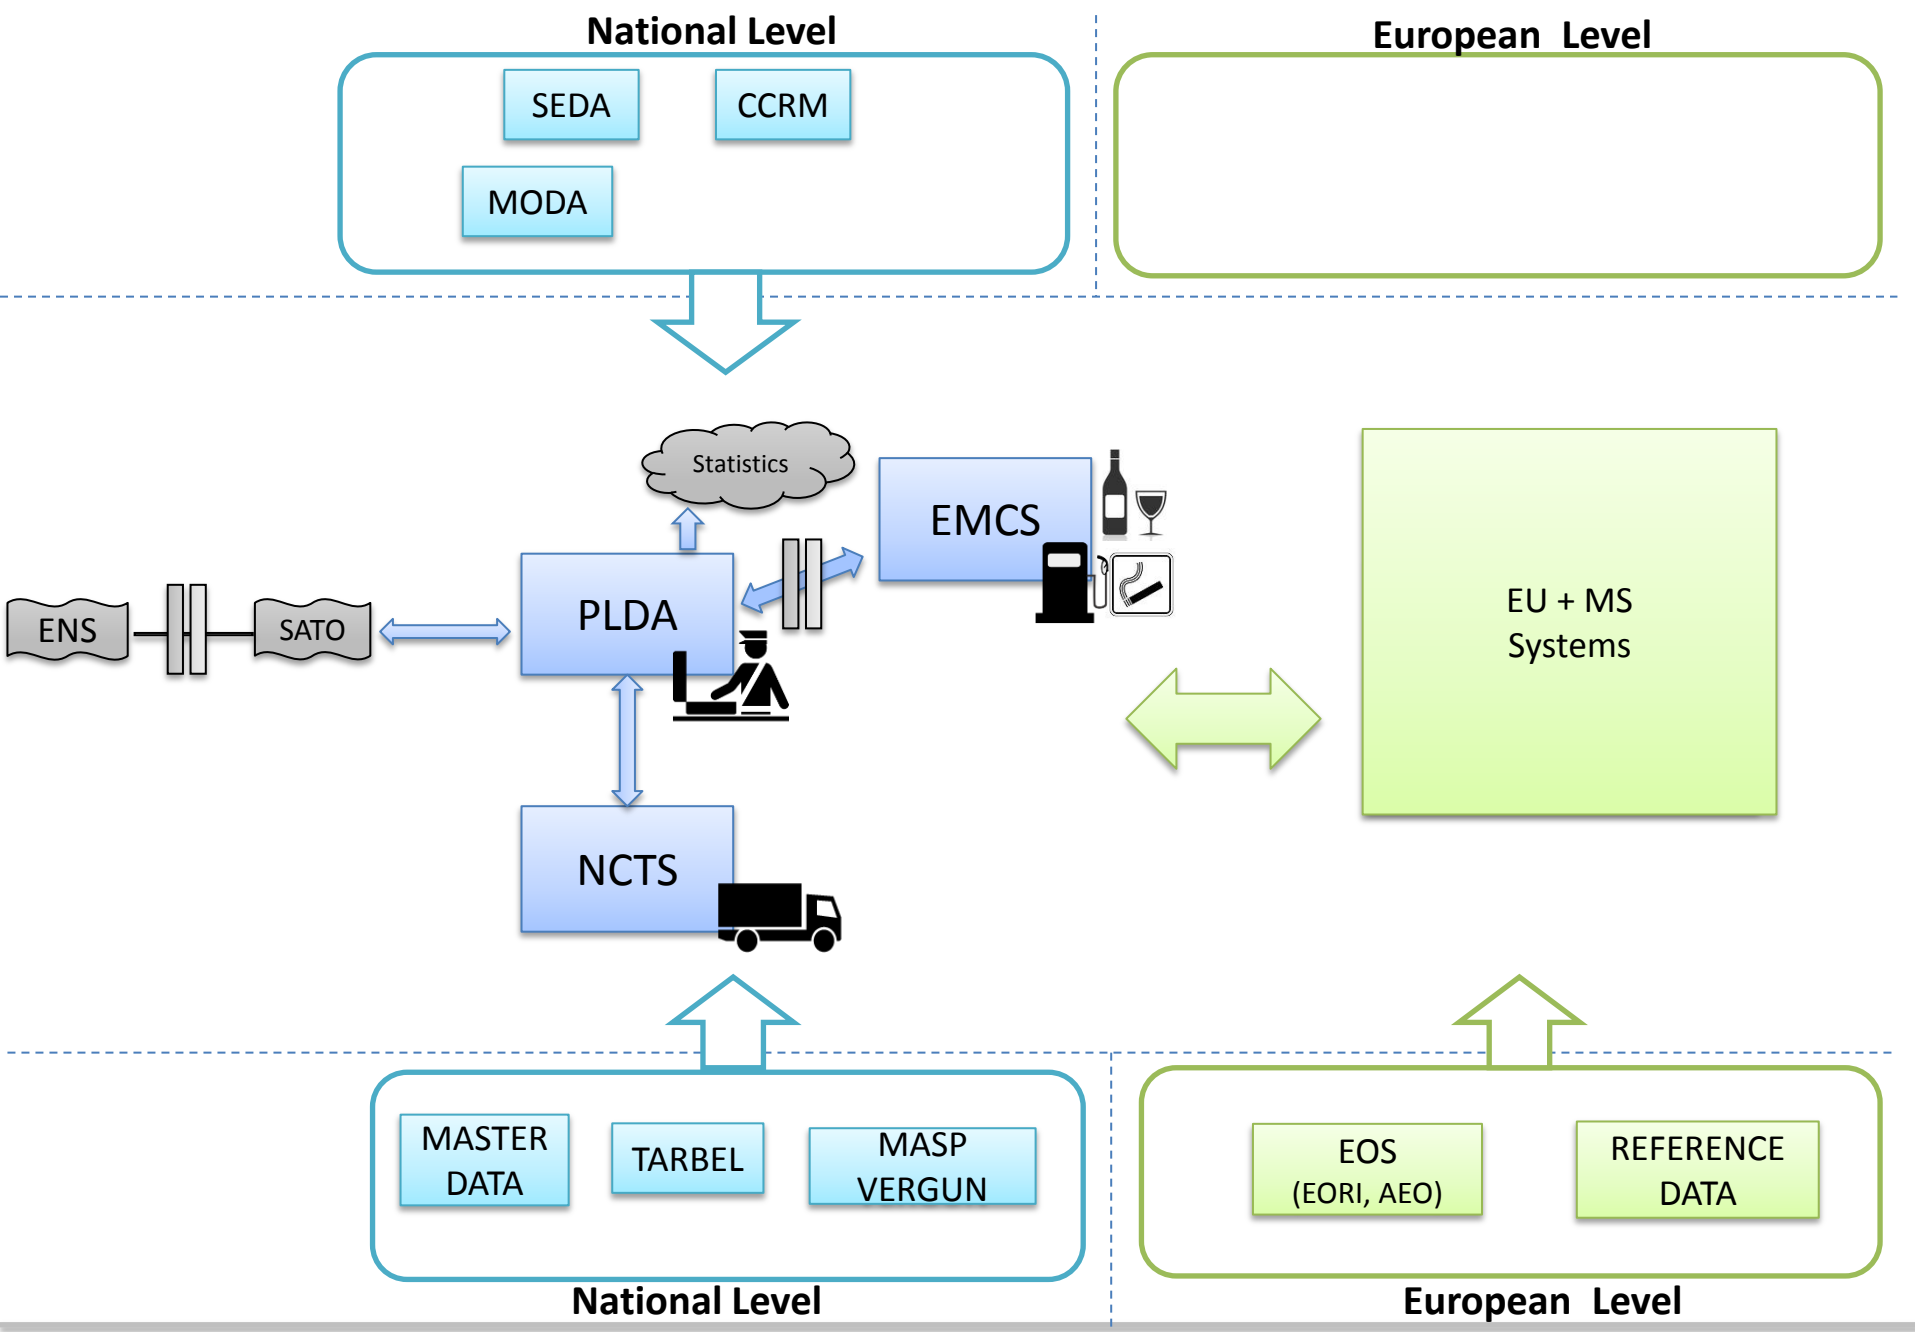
National Level

SEDA

CCRM

MODA

European Level

Statistics

EMCS

ENS

SATO

PLDA

EU + MS Systems

NCTS

MASTER DATA

TARBEL

MASP VERGUN

National Level

EOS (EORI, AEO)

REFERENCE DATA

European Level